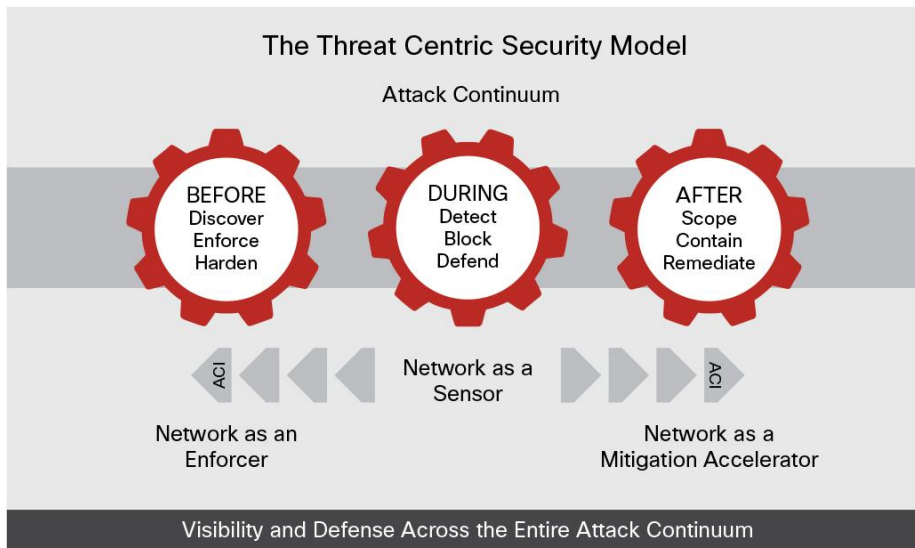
The Threat Centric Security Model

Attack Continuum

BEFORE
Discover
Enforce
Harden

DURING
Detect
Block
Defend

AFTER
Scope
Contain
Remediate

ACI

Network as a Sensor

ACI

Network as an Enforcer

Network as a Mitigation Accelerator

Visibility and Defense Across the Entire Attack Continuum